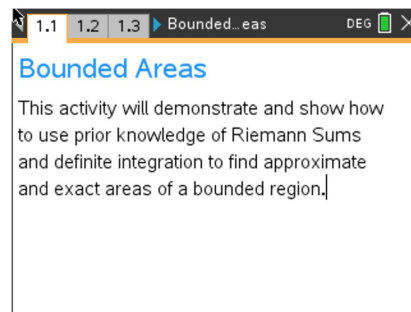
1.1 1.2 1.3 Bounded…eas DEG

Bounded Areas

This activity will demonstrate and show how to use prior knowledge of Riemann Sums and definite integration to find approximate and exact areas of a bounded region.